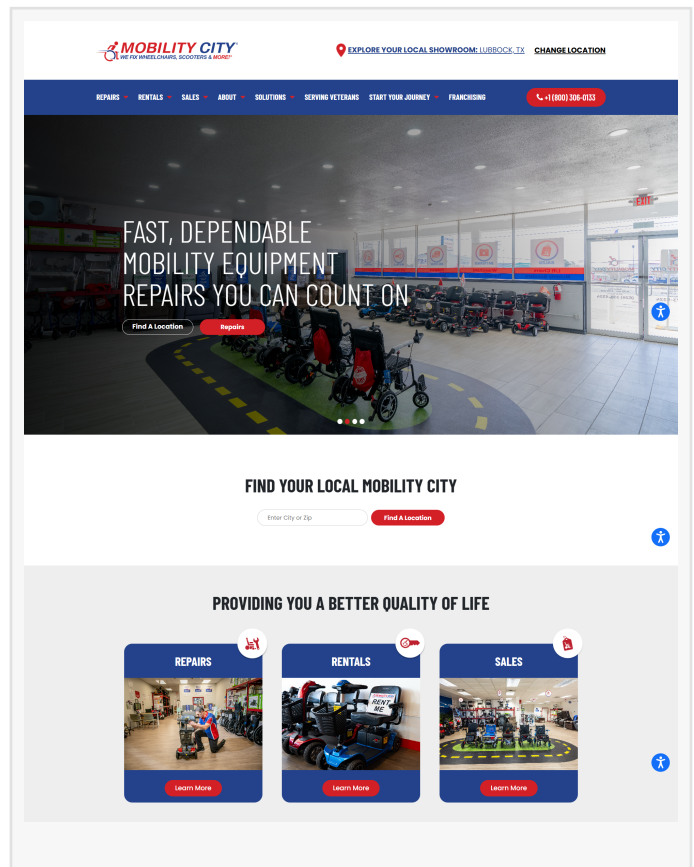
MOBILITY CITY®
WE FIX WHEELCHAIRS, SCOOTERS & MORE!®

EXPLORE YOUR LOCAL SHOWROOM: LUBBOCK, TX CHANGE LOCATION

REPAIRS RENTALS SALES ABOUT SOLUTIONS SERVING VETERANS START YOUR JOURNEY FRANCHISING

+1 (800) 306-0133

EXIT

FAST, DEPENDABLE MOBILITY EQUIPMENT REPAIRS YOU CAN COUNT ON

Find A Location Repairs

FIND YOUR LOCAL MOBILITY CITY

Enter City or Zip Find A Location

PROVIDING YOU A BETTER QUALITY OF LIFE

REPAIRS
Learn More

RENTALS
RENT ME
Learn More

SALES
Learn More